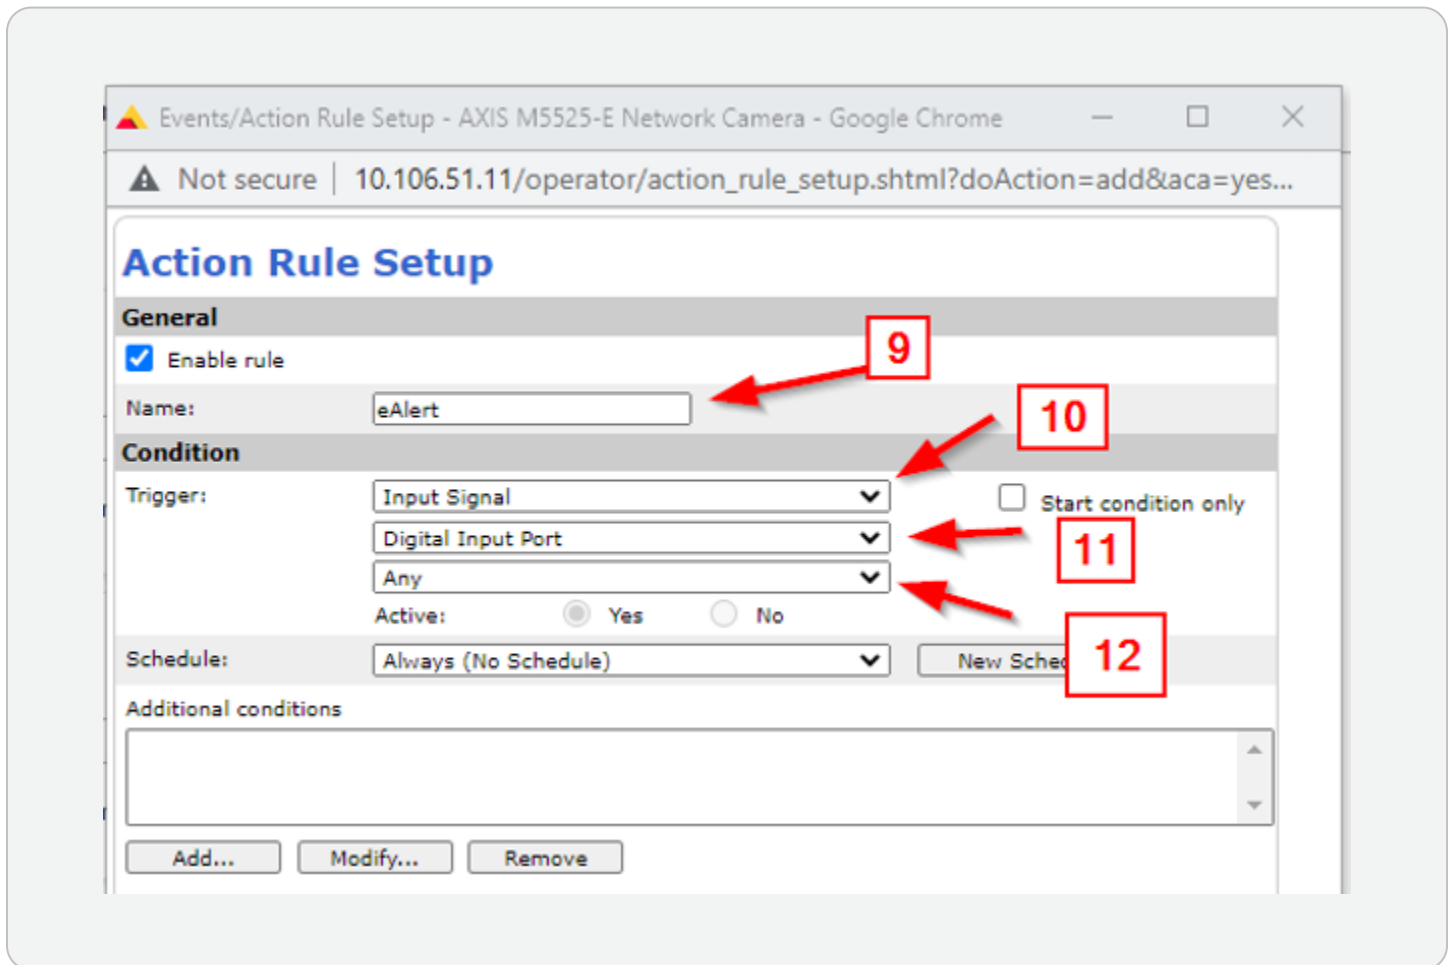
Events/Action Rule Setup - AXIS M5525-E Network Camera - Google Chrome

Not secure | 10.106.51.11/operator/action_rule_setup.shtml?doAction=add&aca=yes...

Action Rule Setup

General

Enable rule

9

Name: eAlert

10

Condition

Trigger: Input Signal

Start condition only

Digital Input Port

11

Any

Active: Yes No

12

Schedule: Always (No Schedule)

New Sched

Additional conditions

Add... Modify... Remove